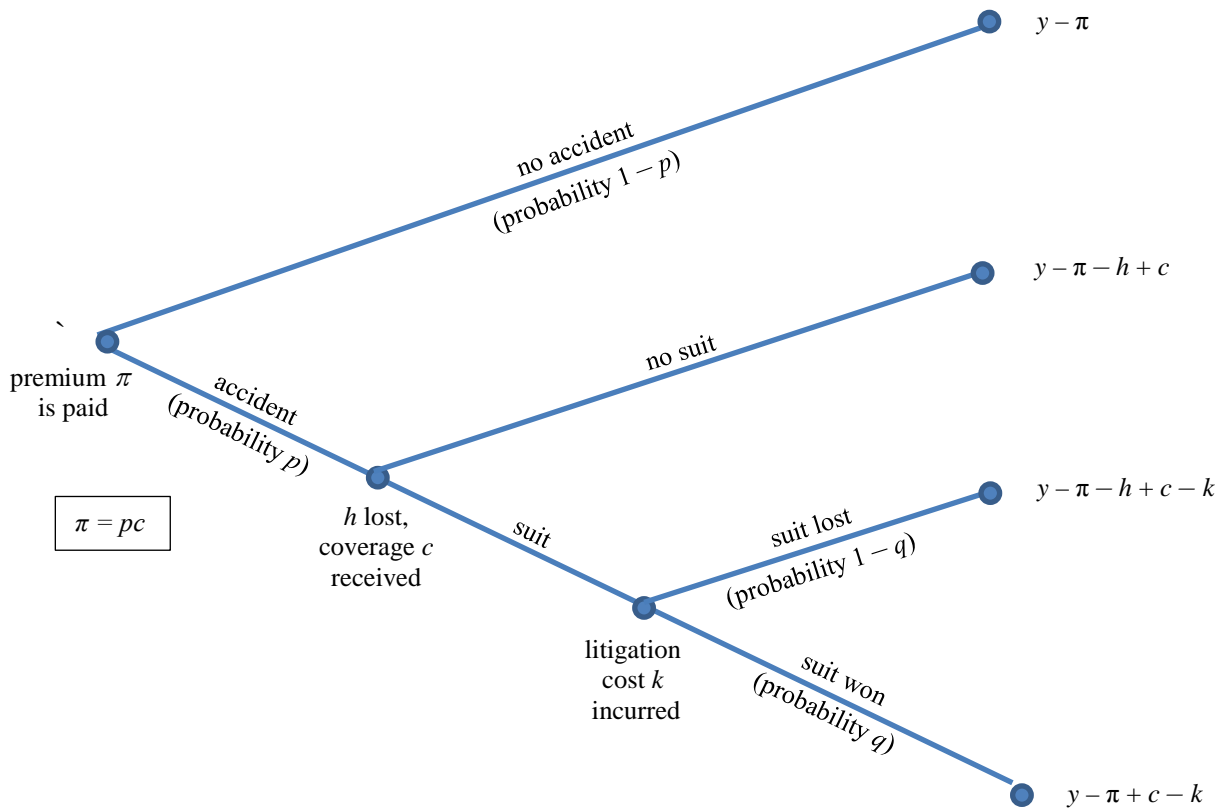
$y - \pi$

no accident
(probability $1 - p$)

$y - \pi - h + c$

`

premium $\pi$ is paid

accident
(probability $p$)

no suit

$\pi = pc$

$h$ lost, coverage $c$ received

suit

suit lost
(probability $1 - q$)

$y - \pi - h + c - k$

litigation cost $k$ incurred

suit won
(probability $q$)

$y - \pi + c - k$